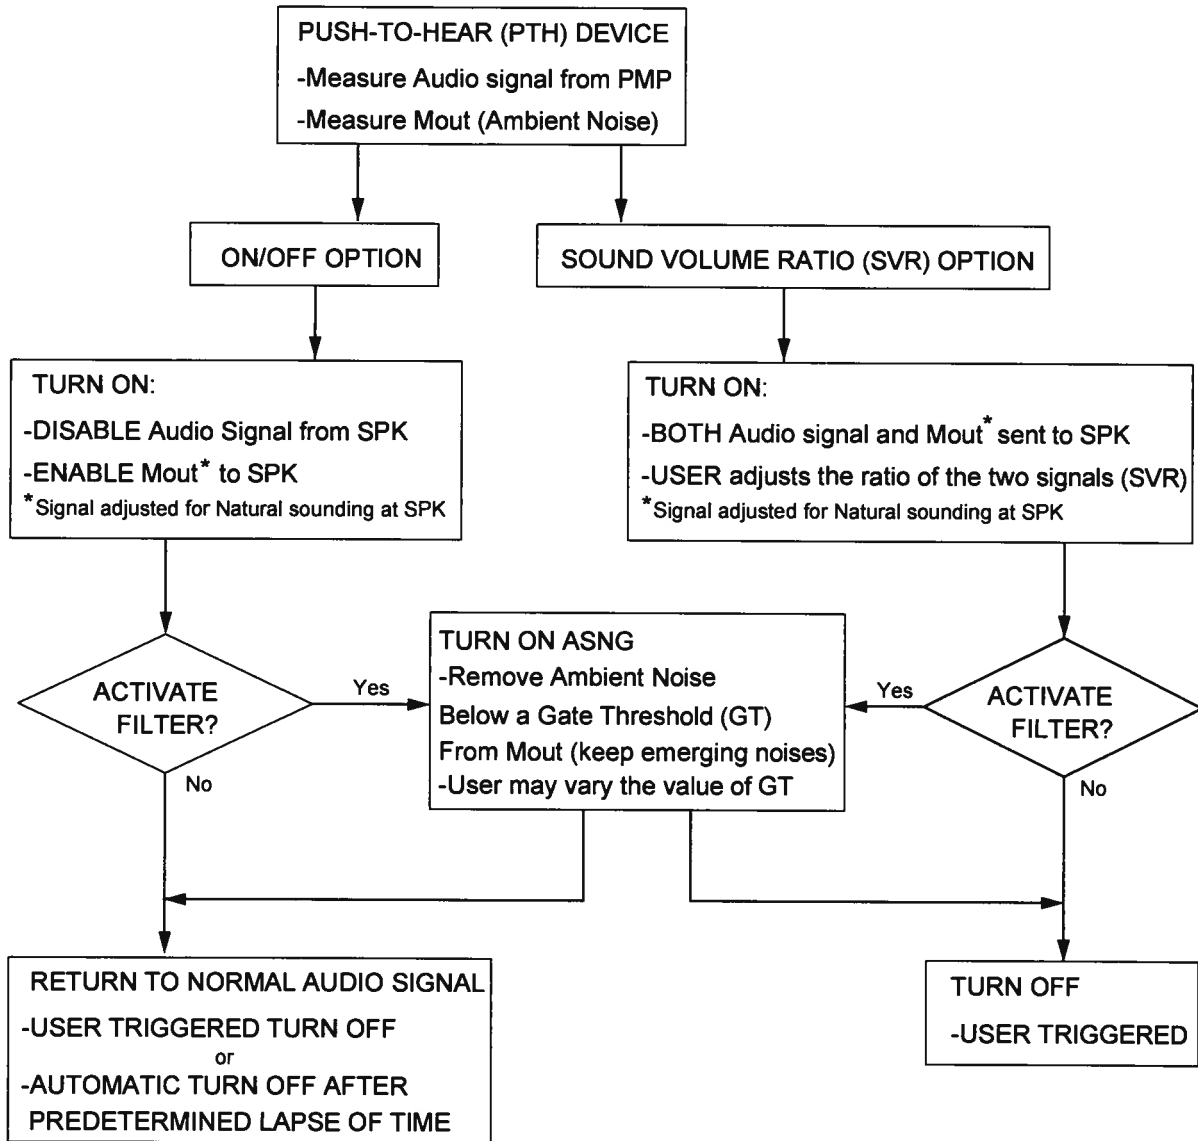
PUSH-TO-HEAR (PTH) DEVICE
-Measure Audio signal from PMP
-Measure Mout (Ambient Noise)

ON/OFF OPTION

SOUND VOLUME RATIO (SVR) OPTION

TURN ON:
-DISABLE Audio Signal from SPK
-ENABLE Mout* to SPK
*Signal adjusted for Natural sounding at SPK

TURN ON:
-BOTH Audio signal and Mout* sent to SPK
-USER adjusts the ratio of the two signals (SVR)
*Signal adjusted for Natural sounding at SPK

ACTIVATE FILTER?

Yes

No

TURN ON ASNG
-Remove Ambient Noise
Below a Gate Threshold (GT)
From Mout (keep emerging noises)
-User may vary the value of GT

Yes

ACTIVATE FILTER?

No

RETURN TO NORMAL AUDIO SIGNAL
-USER TRIGGERED TURN OFF
or
-AUTOMATIC TURN OFF AFTER PREDETERMINED LAPSE OF TIME

TURN OFF
-USER TRIGGERED